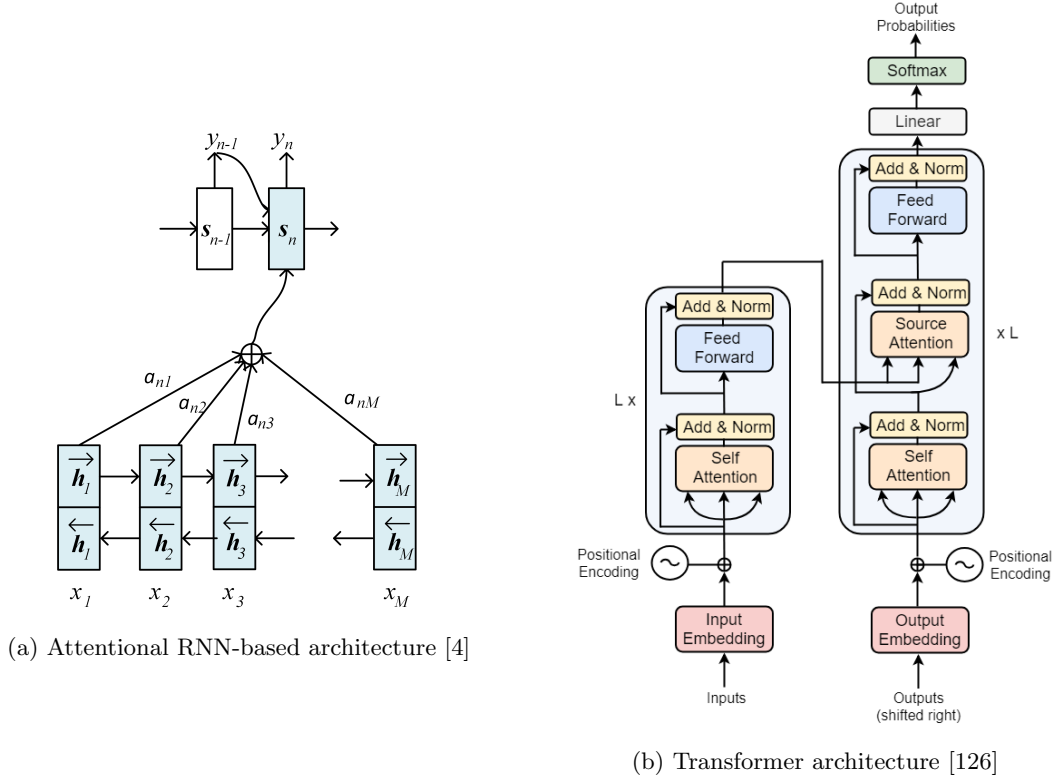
$y_{n-1}$ $y_n$

$s_{n-1}$ $s_n$

$a_{n1}$ $a_{n2}$ $a_{n3}$ $a_{nM}$

$\overrightarrow{h}_1$ $\overrightarrow{h}_2$ $\overrightarrow{h}_3$ $\overrightarrow{h}_M$

$\overleftarrow{h}_1$ $\overleftarrow{h}_2$ $\overleftarrow{h}_3$ $\overleftarrow{h}_M$

$x_1$ $x_2$ $x_3$ $x_M$

(a) Attentional RNN-based architecture [4]

Output Probabilities

Softmax

Linear

Add & Norm

Feed Forward

Add & Norm

Source Attention

x L

Add & Norm

Self Attention

Add & Norm

Feed Forward

L x

Add & Norm

Self Attention

Positional Encoding

Positional Encoding

Input Embedding

Output Embedding

Inputs

Outputs (shifted right)

(b) Transformer architecture [126]